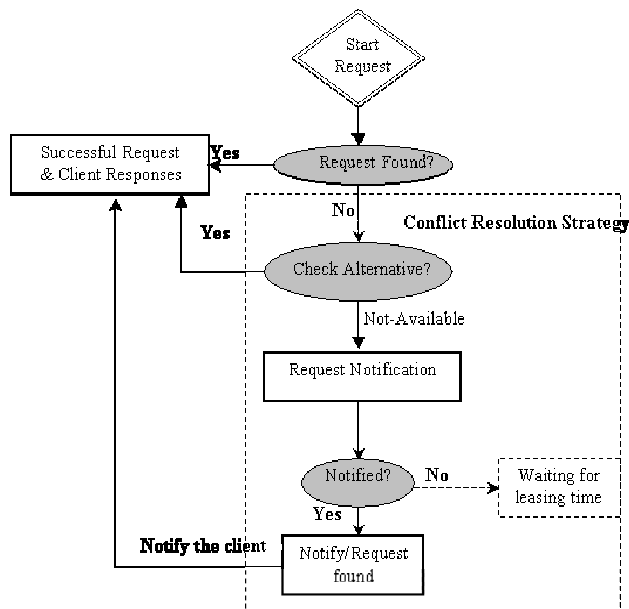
Start Request

Successful Request & Client Responses

Yes

Request Found?

No

Conflict Resolution Strategy

Yes

Check Alternative?

Not-Available

Request Notification

Notified?

No

Waiting for leasing time

Yes

Notify the client

Notify/Request found